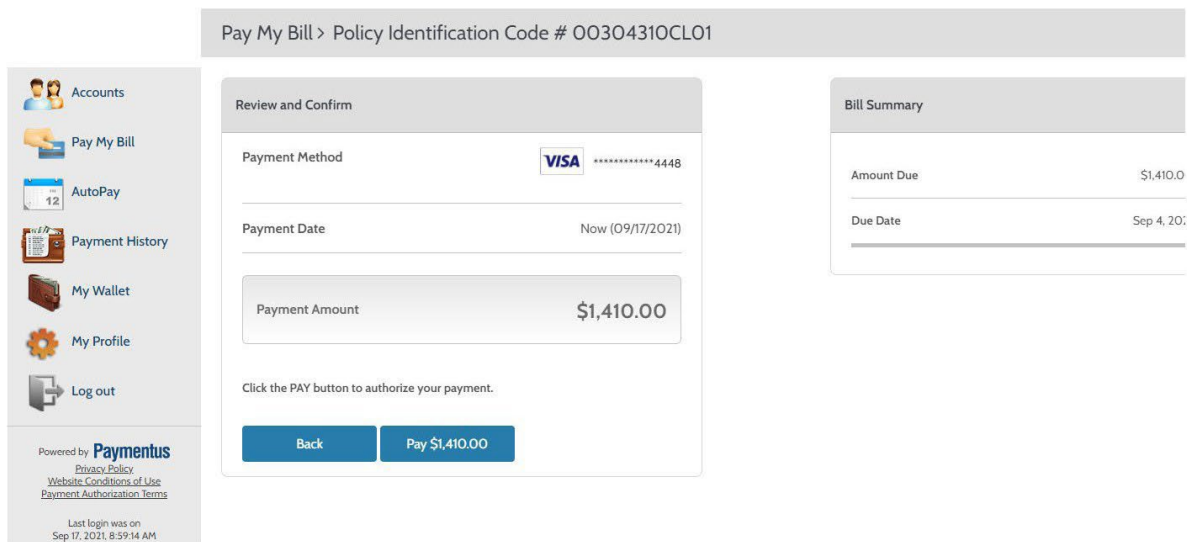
Pay My Bill > Policy Identification Code # 00304310CL01

Accounts

Pay My Bill

AutoPay

Payment History

My Wallet

My Profile

Log out

Powered by Paymentus
Privacy Policy
Website Conditions of Use
Payment Authorization Terms

Last login was on
Sep 17, 2021, 8:59:14 AM

Review and Confirm

Payment Method VISA ************4448

Payment Date Now (09/17/2021)

Payment Amount $1,410.00

Click the PAY button to authorize your payment.

Back Pay $1,410.00

Bill Summary

Amount Due $1,410.0

Due Date Sep 4, 20